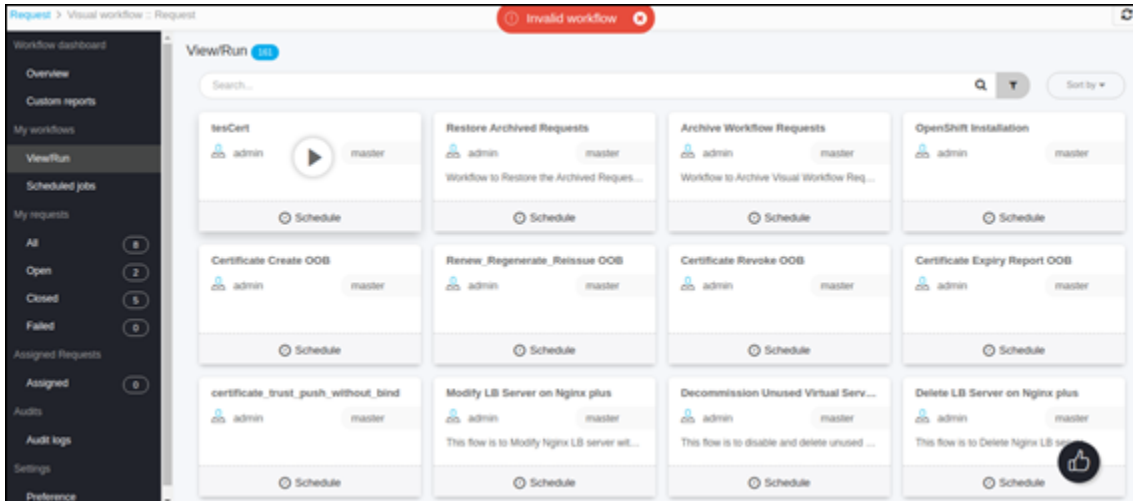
Request > Visual workflow :: Request

Invalid workflow

Workflow dashboard
Overview
Custom reports
My workflows
View/Run
Scheduled jobs
My requests
All 8
Open 2
Closed 5
Failed 0
Assigned Requests
Assigned 0
Audits
Audit logs
Settings
Preference

View/Run 161

Search...

Sort by

tesCert
admin
master
Schedule

Restore Archived Requests
admin
master
Workflow to Restore the Archived Reques...
Schedule

Archive Workflow Requests
admin
master
Workflow to Archive Visual Workflow Req...
Schedule

OpenShift Installation
admin
master
Schedule

Certificate Create OOB
admin
master
Schedule

Renew_Regenerate_Reissue OOB
admin
master
Schedule

Certificate Revoke OOB
admin
master
Schedule

Certificate Expiry Report OOB
admin
master
Schedule

certificate_trust_push_without_bind
admin
master
Schedule

Modify LB Server on Nginx plus
admin
master
This flow is to Modify Nginx LB server wit...
Schedule

Decommission Unused Virtual Serv...
admin
master
This flow is to disable and delete unused ...
Schedule

Delete LB Server on Nginx plus
admin
master
This flow is to Delete Nginx LB se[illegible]
Schedule